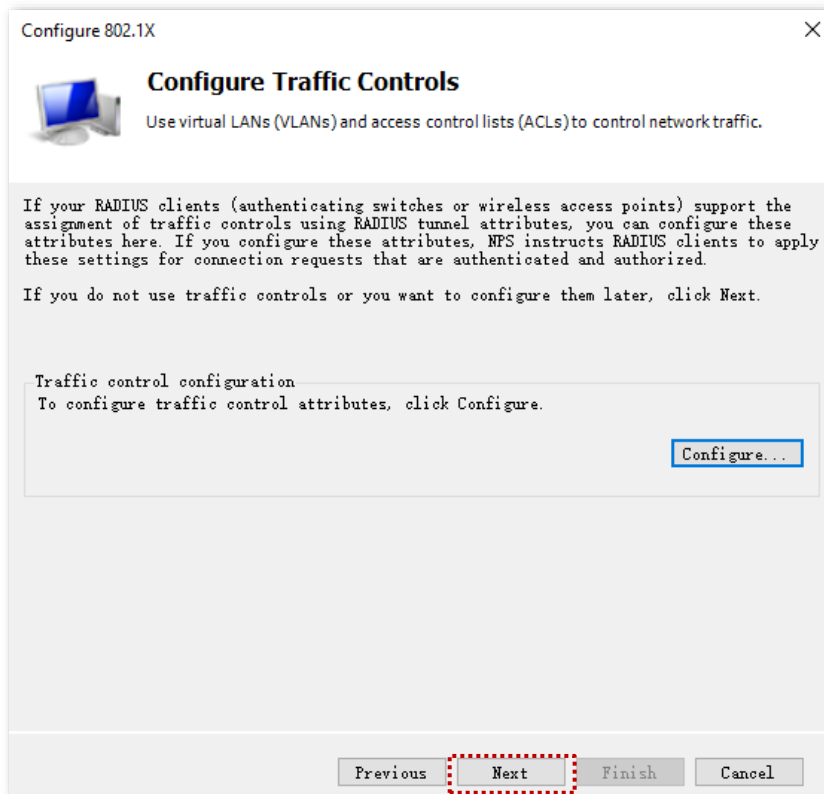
Configure 802.1X

Configure Traffic Controls

Use virtual LANs (VLANs) and access control lists (ACLs) to control network traffic.

If your RADIUS clients (authenticating switches or wireless access points) support the assignment of traffic controls using RADIUS tunnel attributes, you can configure these attributes here. If you configure these attributes, NPS instructs RADIUS clients to apply these settings for connection requests that are authenticated and authorized.

If you do not use traffic controls or you want to configure them later, click Next.

Traffic control configuration

To configure traffic control attributes, click Configure.

Configure...

Previous

Next

Finish

Cancel